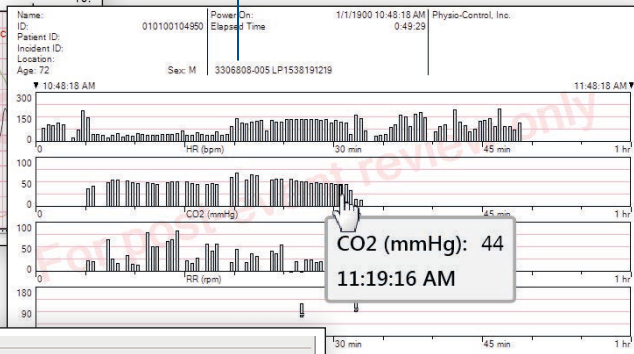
Name:
ID: 010100104950
Patient ID:
Incident ID:
Location:
Age: 72 Sex: M

Power On: 1/1/1900 10:48:18 AM
Elapsed Time 0:49:29
3306808-005 LP1538191219

Physio-Control, Inc.

▼ 10:48:18 AM
11:48:18 AM ▼

300
200
100
0
HR (bpm)
30 min
45 min
1 hr

100
50
0
0
CO2 (mmHg)
45 min
1 hr

100
50
0
0
RR (rpm)

180
90

30 min
45 min
1 hr

CO2 (mmHg): 44
11:19:16 AM

For post event review only